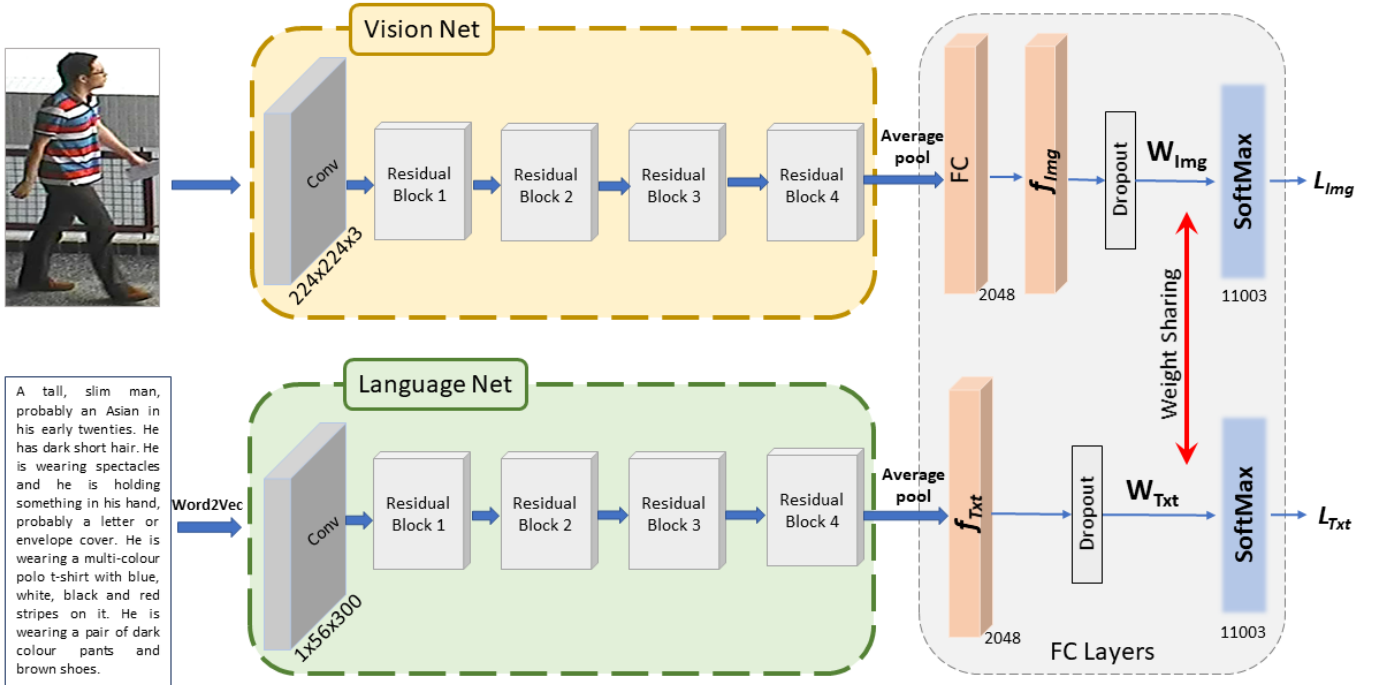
Vision Net

Conv

224x224x3

Residual Block 1

Residual Block 2

Residual Block 3

Residual Block 4

Average pool

FC

2048

$f_{Img}$

Dropout

$W_{Img}$

SoftMax

11003

$L_{Img}$

Weight Sharing

A tall, slim man, probably an Asian in his early twenties. He has dark short hair. He is wearing spectacles and he is holding something in his hand, probably a letter or envelope cover. He is wearing a multi-colour polo t-shirt with blue, white, black and red stripes on it. He is wearing a pair of dark colour pants and brown shoes.

Word2Vec

Language Net

Conv

1x56x300

Residual Block 1

Residual Block 2

Residual Block 3

Residual Block 4

Average pool

$f_{Txt}$

2048

Dropout

$W_{Txt}$

SoftMax

11003

$L_{Txt}$

FC Layers